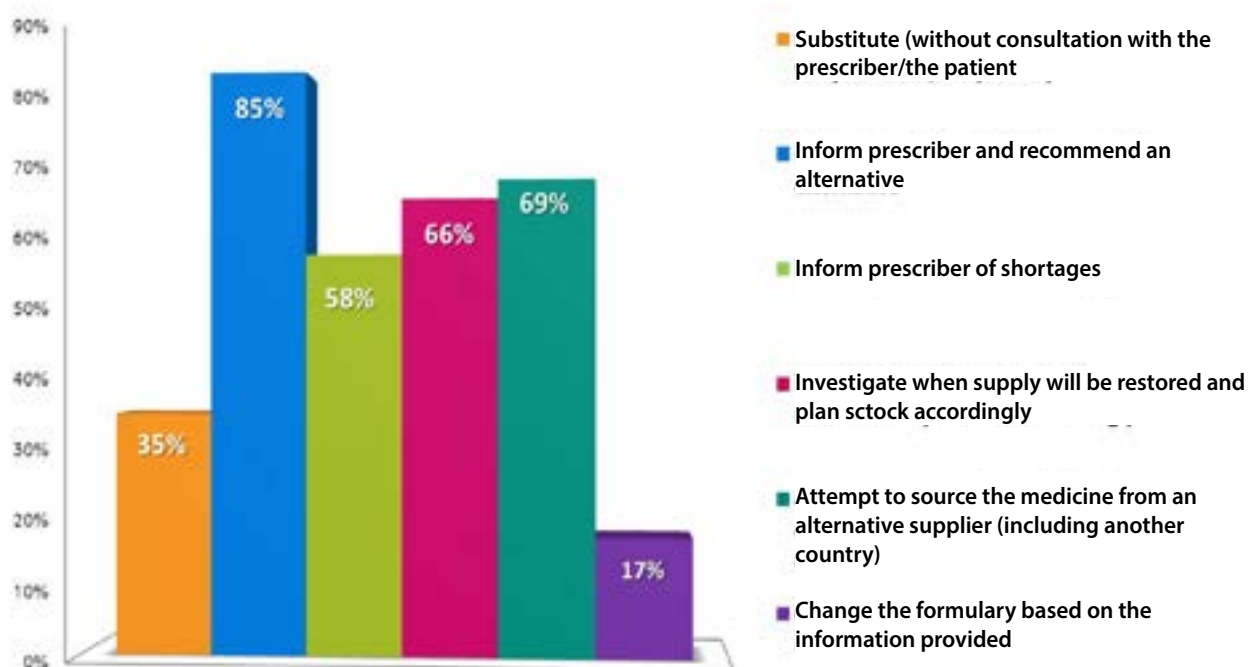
90%
80%
70%
60%
50%
40%
30%
20%
10%
0%

85%
69%
66%
58%
35%
17%

Substitute (without consultation with the prescriber/the patient

Inform prescriber and recommend an alternative

Inform prescriber of shortages

Investigate when supply will be restored and plan sctock accordingly

Attempt to source the medicine from an alternative supplier (including another country)

Change the formulary based on the information provided